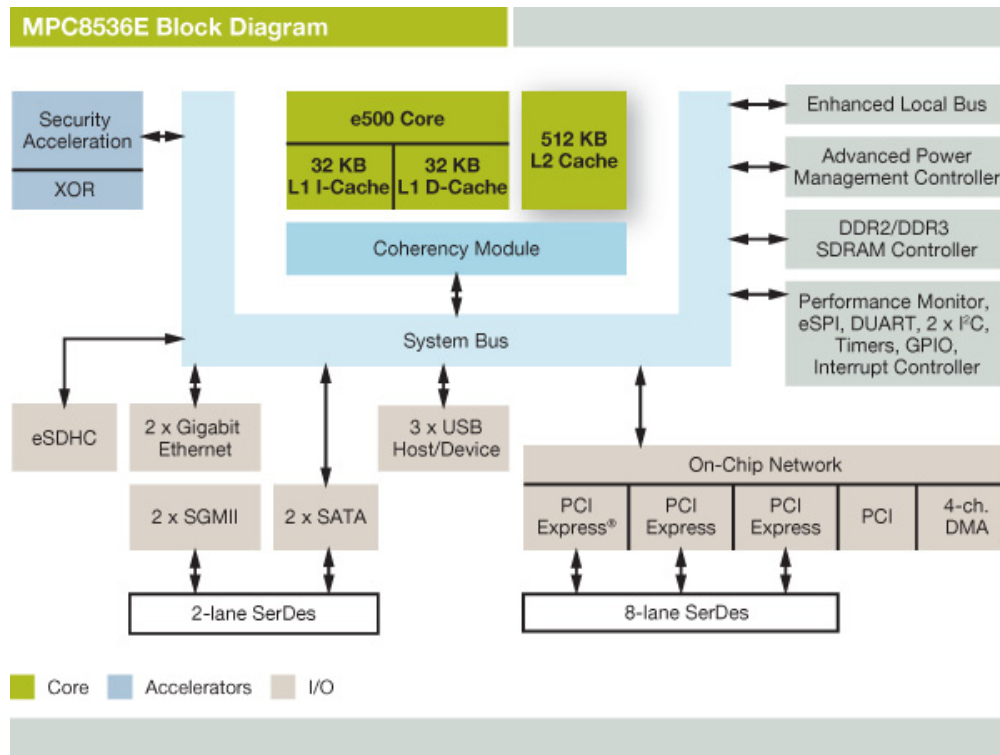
MPC8536E Block Diagram

Security Acceleration

XOR

e500 Core

32 KB L1 I-Cache

32 KB L1 D-Cache

512 KB L2 Cache

Coherency Module

System Bus

Enhanced Local Bus

Advanced Power Management Controller

DDR2/DDR3 SDRAM Controller

Performance Monitor, eSPI, DUART, 2 x I$^2$C, Timers, GPIO, Interrupt Controller

eSDHC

2 x Gigabit Ethernet

3 x USB Host/Device

2 x SGMII

2 x SATA

On-Chip Network

PCI Express®

PCI Express

PCI Express

PCI

4-ch. DMA

2-lane SerDes

8-lane SerDes

Core

Accelerators

I/O